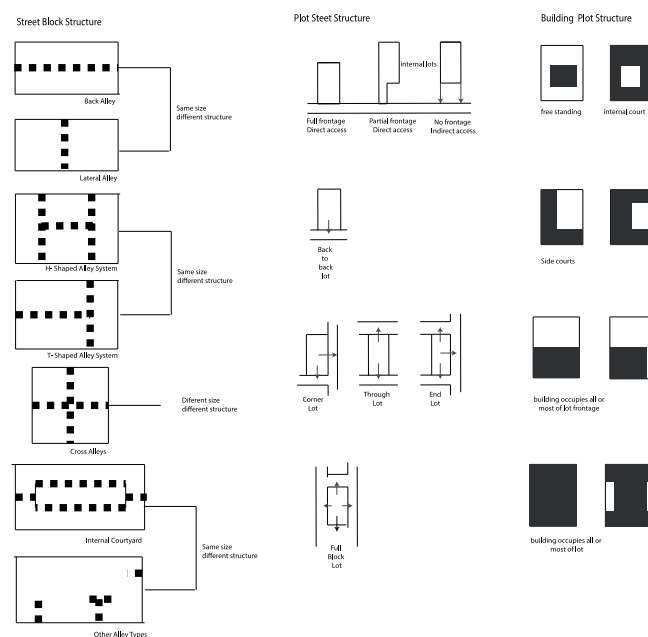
Street Block Structure

Plot Steet Structure

Building Plot Structure

Back Alley

Same size
different structure

Lateral Alley

internal lots

Full frontage
Direct access

Partial frontage
Direct access

No frontage
Indirect access

free standing

internal court

H- Shaped Alley System

Same size
different structure

T- Shaped Alley System

Back
to
back
lot

Side courts

Cross Alleys

Diferent size
different structure

Corner
Lot

Through
Lot

End
Lot

building occupies all or
most of lot frontage

Internal Courtyard

Same size
different structure

Other Alley Types

Full
Block
Lot

building occupies all or
most of lot